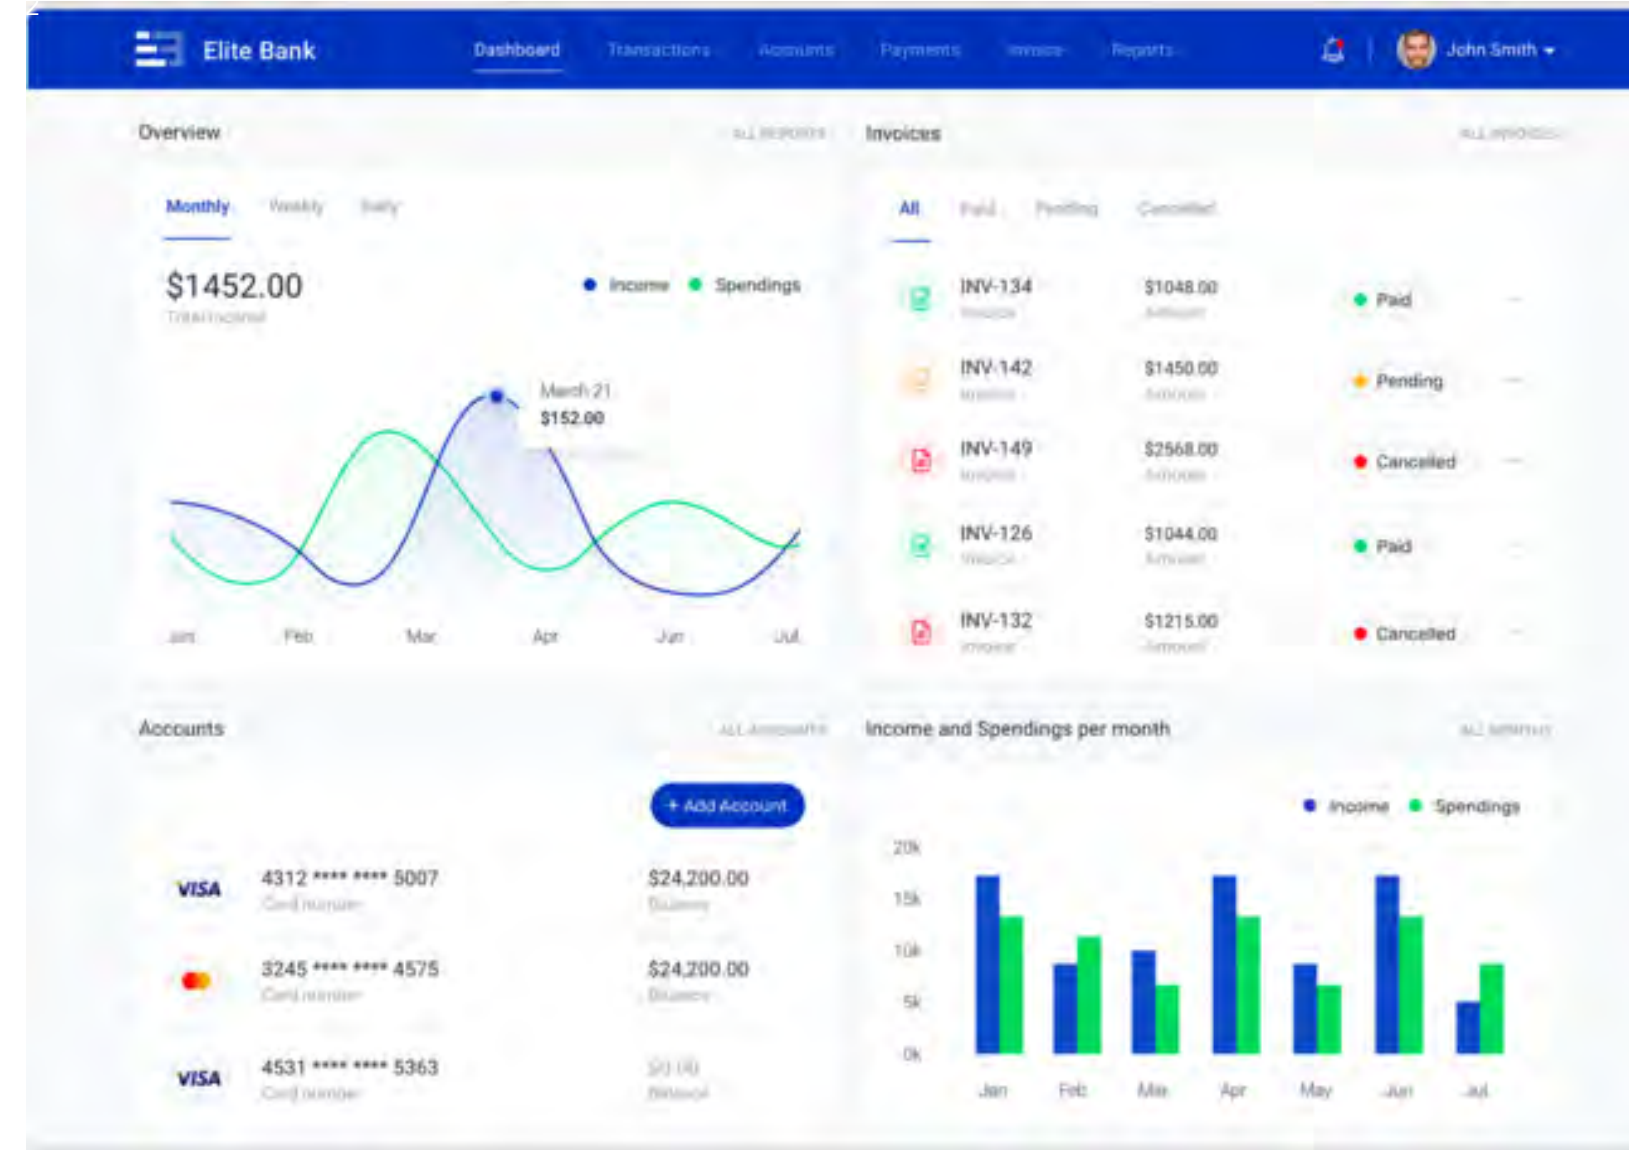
Elite Bank

Dashboard Transactions Accounts Payments Invoices Reports

John Smith

Overview

ALL REPORTS

Monthly Weekly Daily

$1452.00
Total Income

Income Spendings

March 21
$152.00

Jan Feb Mar Apr Jun Jul

Invoices

ALL INVOICES

All Paid Pending Cancelled

| | | |
|---|---|---|
| INV-134 Invoice | $1048.00 Amount | Paid |
| INV-142 Invoice | $1450.00 Amount | Pending |
| INV-149 Invoice | $2568.00 Amount | Cancelled |
| INV-126 Invoice | $1044.00 Amount | Paid |
| INV-132 Invoice | $1215.00 Amount | Cancelled |

Accounts

ALL ACCOUNTS

+ Add Account

| | | |
|---|---|---|
| VISA | 4312 **** **** 5007 Card number | $24,200.00 Balance |
| | 3245 **** **** 4575 Card number | $24,200.00 Balance |
| VISA | 4531 **** **** 5363 Card number | $0.00 Balance |

Income and Spendings per month

ALL MONTHS

Income Spendings

20k
15k
10k
5k
0k

Jan Feb Mar Apr May Jun Jul